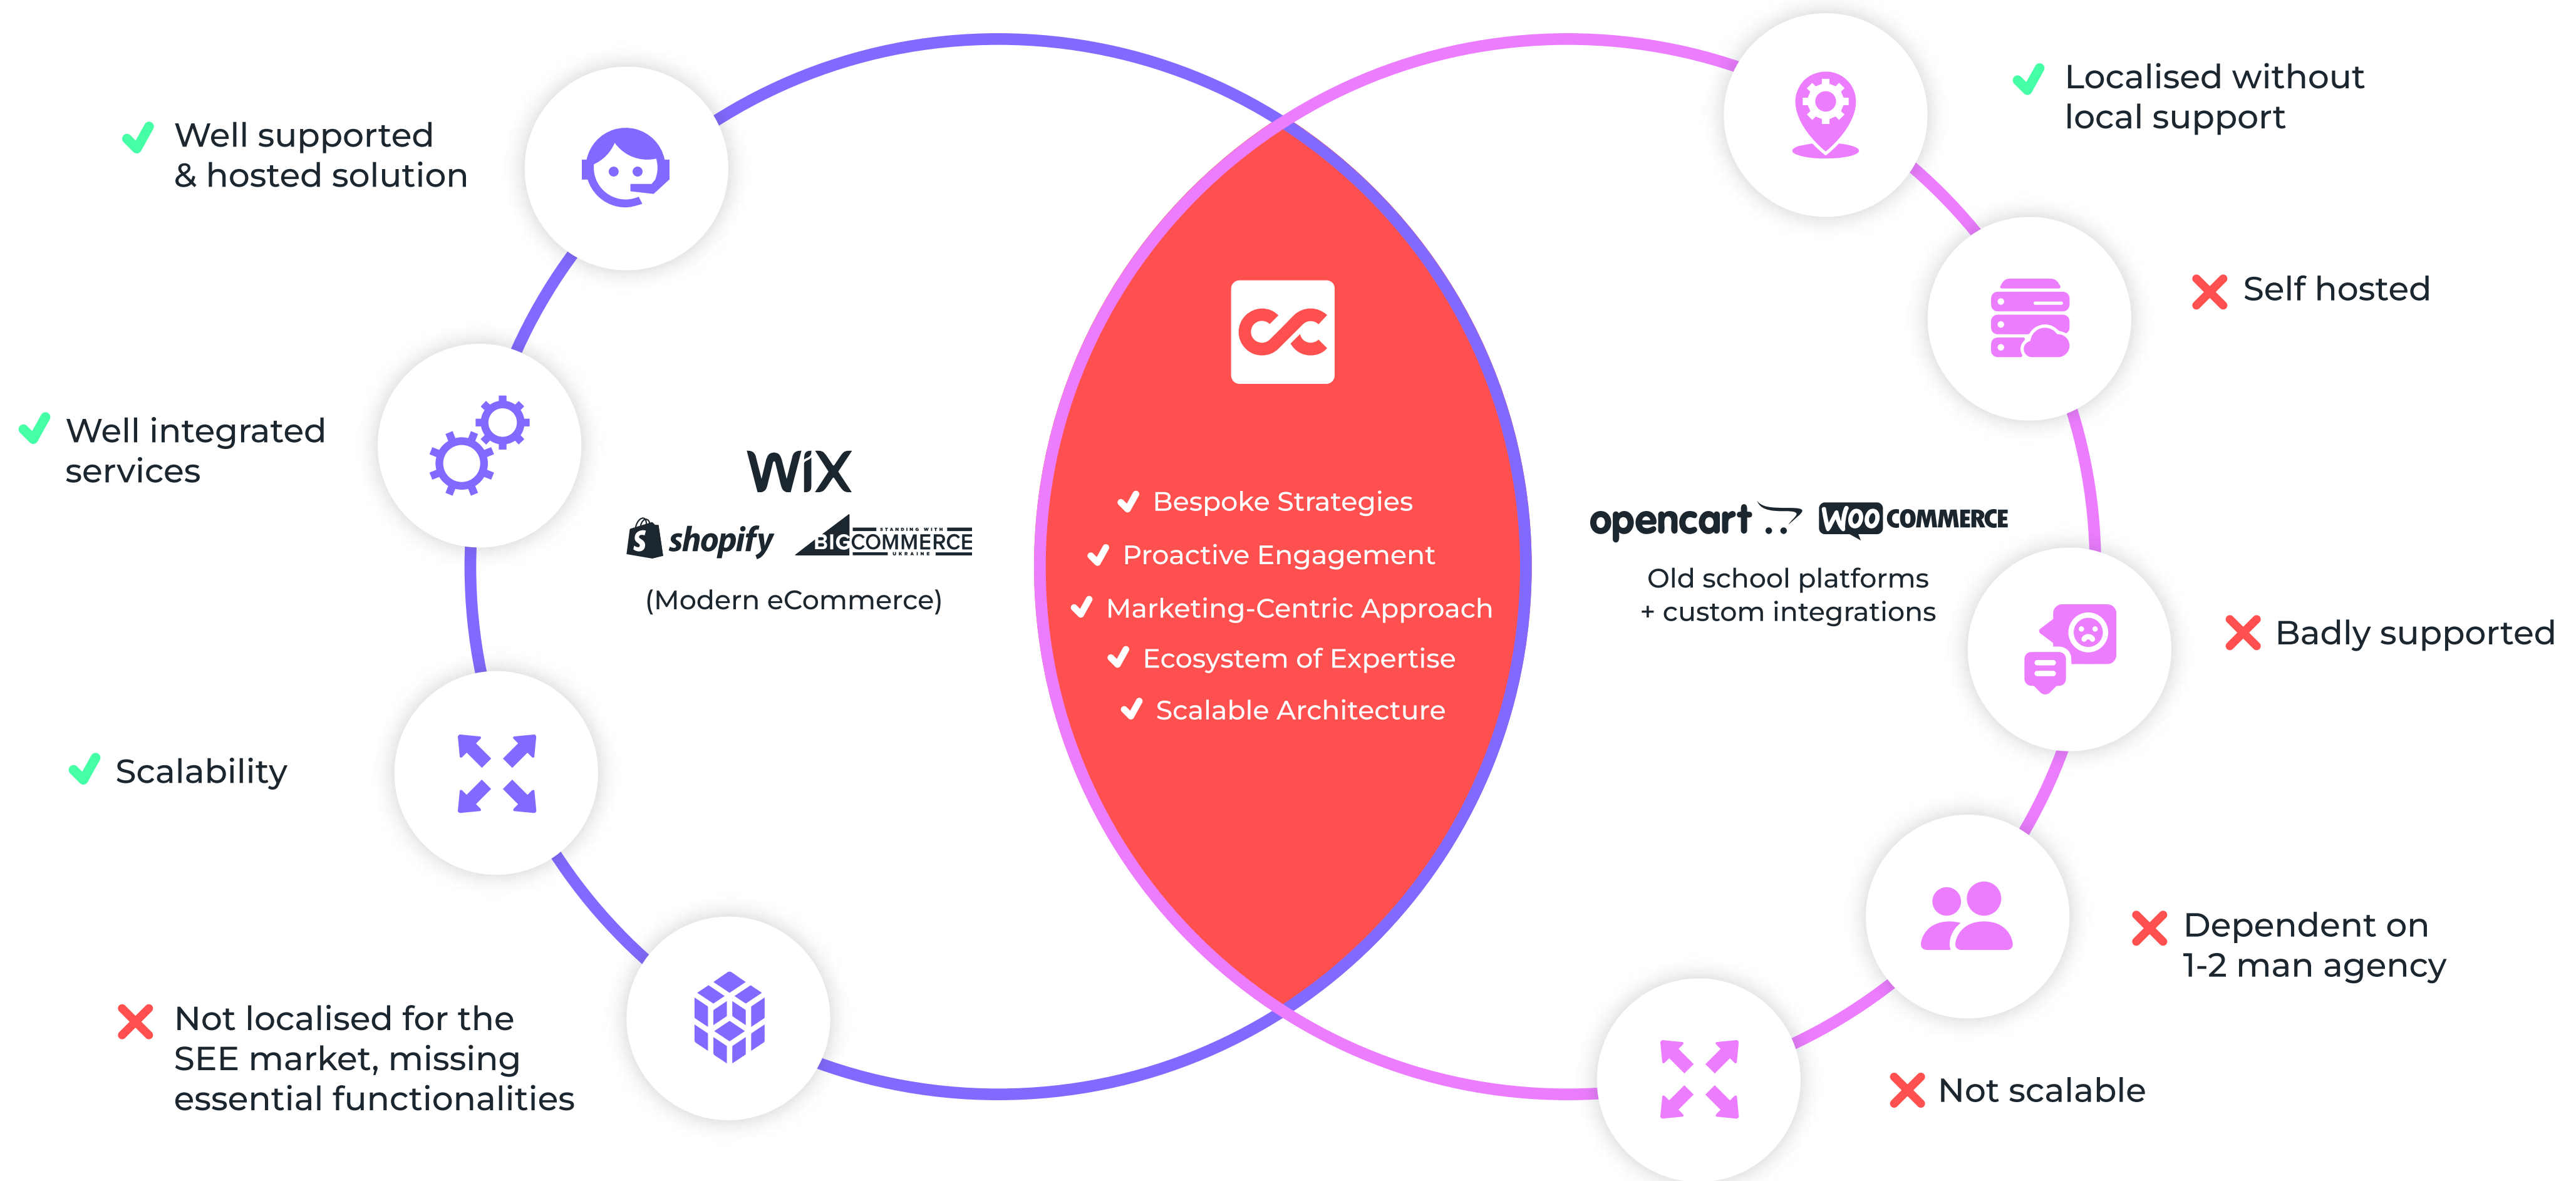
Well supported & hosted solution

Well integrated services

Scalability

Not localised for the SEE market, missing essential functionalities

WiX

shopify BIGCOMMERCE

(Modern eCommerce)

Bespoke Strategies
Proactive Engagement
Marketing-Centric Approach
Ecosystem of Expertise
Scalable Architecture

opencart WOO COMMERCE

Old school platforms + custom integrations

Localised without local support

Self hosted

Badly supported

Dependent on 1-2 man agency

Not scalable